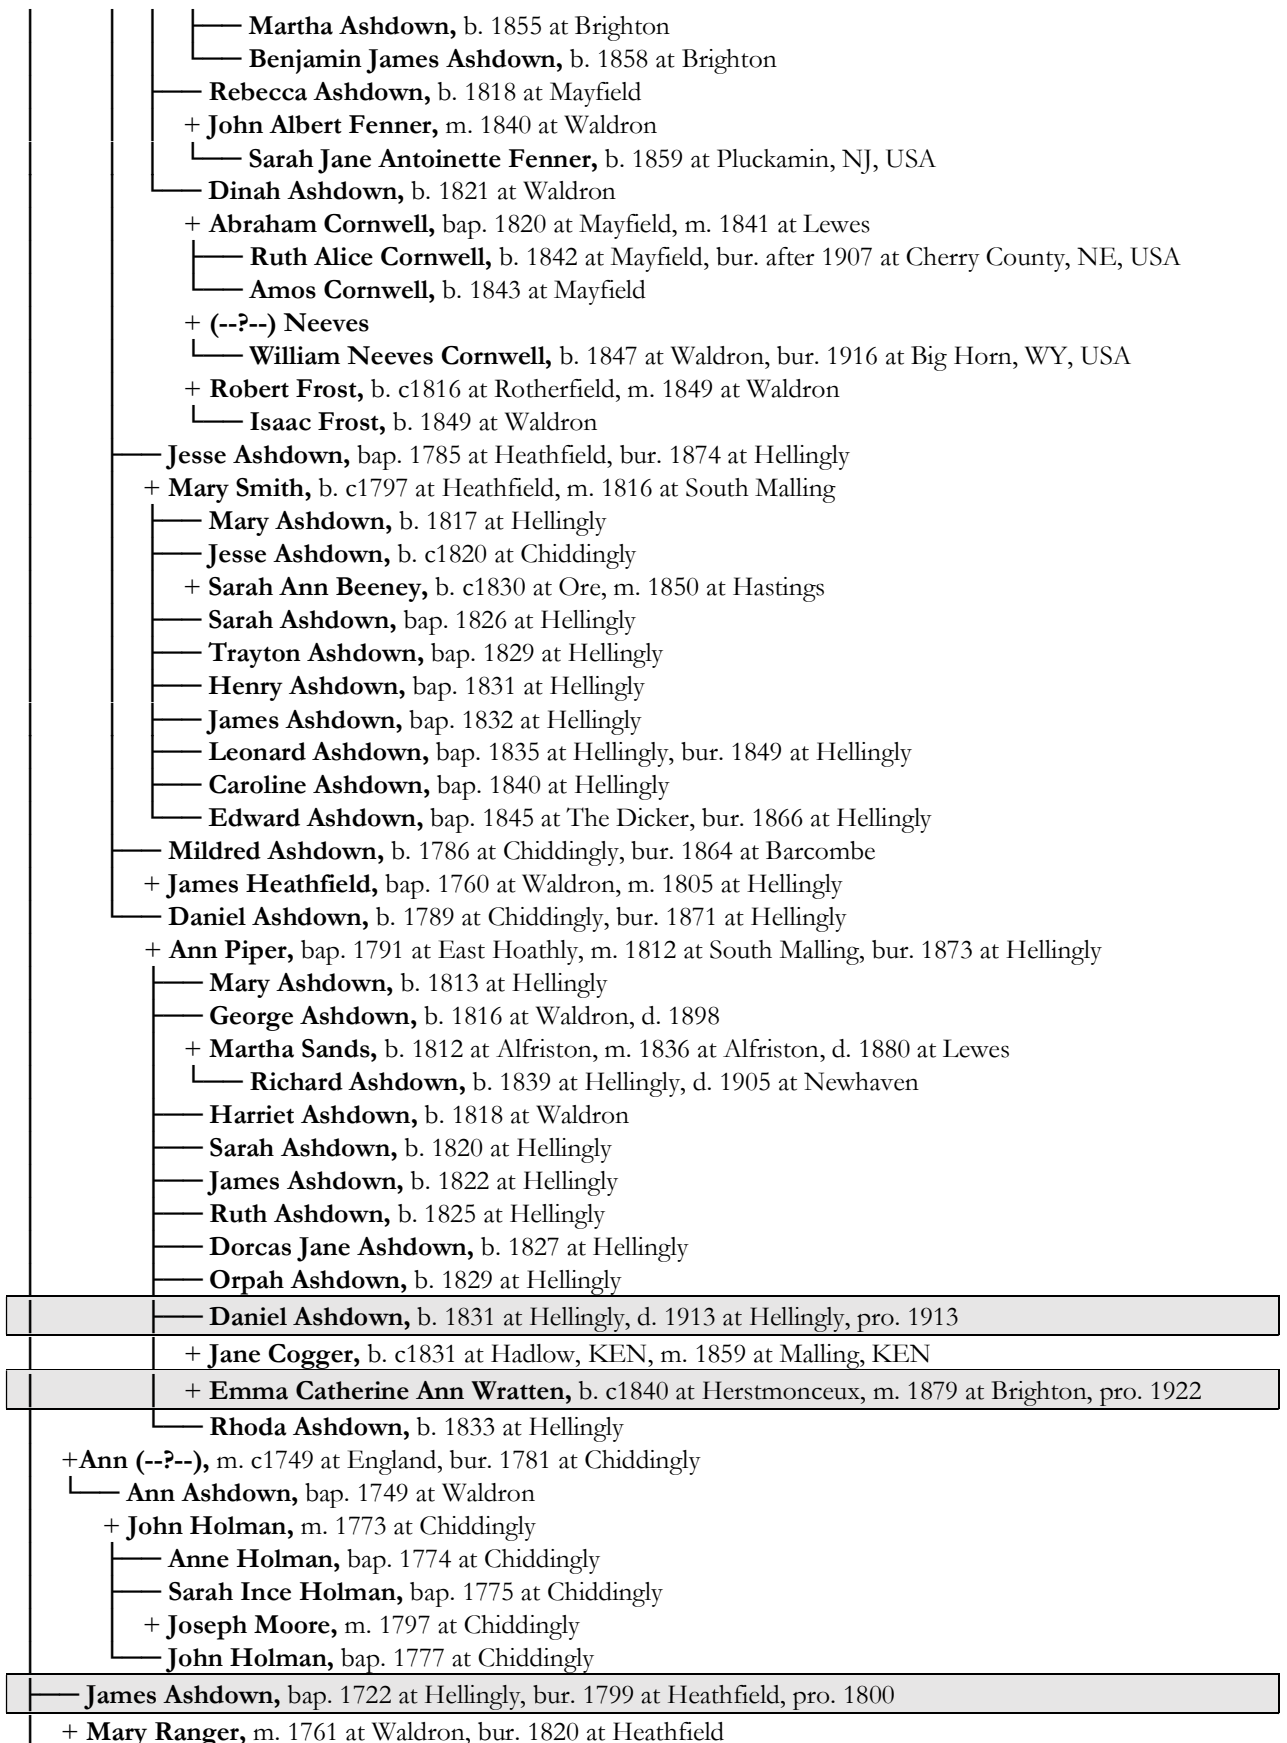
**Martha Ashdown,** b. 1855 at Brighton
**Benjamin James Ashdown,** b. 1858 at Brighton
**Rebecca Ashdown,** b. 1818 at Mayfield
+ **John Albert Fenner,** m. 1840 at Waldron
**Sarah Jane Antoinette Fenner,** b. 1859 at Pluckamin, NJ, USA
**Dinah Ashdown,** b. 1821 at Waldron
+ **Abraham Cornwell,** bap. 1820 at Mayfield, m. 1841 at Lewes
**Ruth Alice Cornwell,** b. 1842 at Mayfield, bur. after 1907 at Cherry County, NE, USA
**Amos Cornwell,** b. 1843 at Mayfield
+ **(--?--) Neeves**
**William Neeves Cornwell,** b. 1847 at Waldron, bur. 1916 at Big Horn, WY, USA
+ **Robert Frost,** b. c1816 at Rotherfield, m. 1849 at Waldron
**Isaac Frost,** b. 1849 at Waldron
**Jesse Ashdown,** bap. 1785 at Heathfield, bur. 1874 at Hellingly
+ **Mary Smith,** b. c1797 at Heathfield, m. 1816 at South Malling
**Mary Ashdown,** b. 1817 at Hellingly
**Jesse Ashdown,** b. c1820 at Chiddingly
+ **Sarah Ann Beeney,** b. c1830 at Ore, m. 1850 at Hastings
**Sarah Ashdown,** bap. 1826 at Hellingly
**Trayton Ashdown,** bap. 1829 at Hellingly
**Henry Ashdown,** bap. 1831 at Hellingly
**James Ashdown,** bap. 1832 at Hellingly
**Leonard Ashdown,** bap. 1835 at Hellingly, bur. 1849 at Hellingly
**Caroline Ashdown,** bap. 1840 at Hellingly
**Edward Ashdown,** bap. 1845 at The Dicker, bur. 1866 at Hellingly
**Mildred Ashdown,** b. 1786 at Chiddingly, bur. 1864 at Barcombe
+ **James Heathfield,** bap. 1760 at Waldron, m. 1805 at Hellingly
**Daniel Ashdown,** b. 1789 at Chiddingly, bur. 1871 at Hellingly
+ **Ann Piper,** bap. 1791 at East Hoathly, m. 1812 at South Malling, bur. 1873 at Hellingly
**Mary Ashdown,** b. 1813 at Hellingly
**George Ashdown,** b. 1816 at Waldron, d. 1898
+ **Martha Sands,** b. 1812 at Alfriston, m. 1836 at Alfriston, d. 1880 at Lewes
**Richard Ashdown,** b. 1839 at Hellingly, d. 1905 at Newhaven
**Harriet Ashdown,** b. 1818 at Waldron
**Sarah Ashdown,** b. 1820 at Hellingly
**James Ashdown,** b. 1822 at Hellingly
**Ruth Ashdown,** b. 1825 at Hellingly
**Dorcas Jane Ashdown,** b. 1827 at Hellingly
**Orpah Ashdown,** b. 1829 at Hellingly
**Daniel Ashdown,** b. 1831 at Hellingly, d. 1913 at Hellingly, pro. 1913
+ **Jane Cogger,** b. c1831 at Hadlow, KEN, m. 1859 at Malling, KEN
+ **Emma Catherine Ann Wratten,** b. c1840 at Herstmonceux, m. 1879 at Brighton, pro. 1922
**Rhoda Ashdown,** b. 1833 at Hellingly
+**Ann (--?--),** m. c1749 at England, bur. 1781 at Chiddingly
**Ann Ashdown,** bap. 1749 at Waldron
+ **John Holman,** m. 1773 at Chiddingly
**Anne Holman,** bap. 1774 at Chiddingly
**Sarah Ince Holman,** bap. 1775 at Chiddingly
+ **Joseph Moore,** m. 1797 at Chiddingly
**John Holman,** bap. 1777 at Chiddingly
**James Ashdown,** bap. 1722 at Hellingly, bur. 1799 at Heathfield, pro. 1800
+ **Mary Ranger,** m. 1761 at Waldron, bur. 1820 at Heathfield